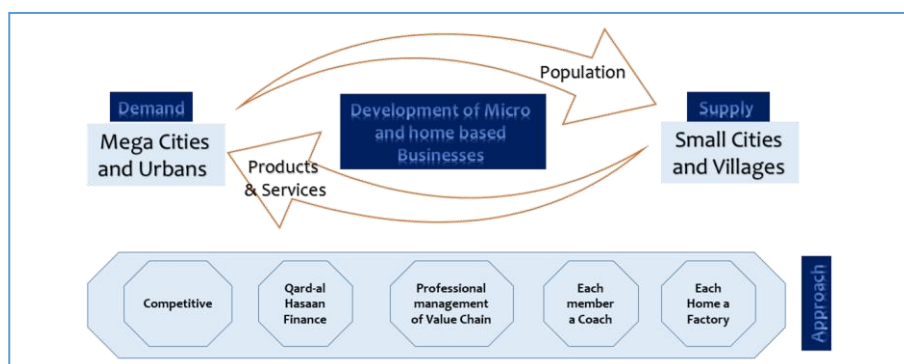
Demand
Mega Cities and Urbans

Population

Development of Micro and home based Businesses

Products & Services

Supply
Small Cities and Villages

Competitive

Qard-al Hasaan Finance

Professional management of Value Chain

Each member a Coach

Each Home a Factory

Approach